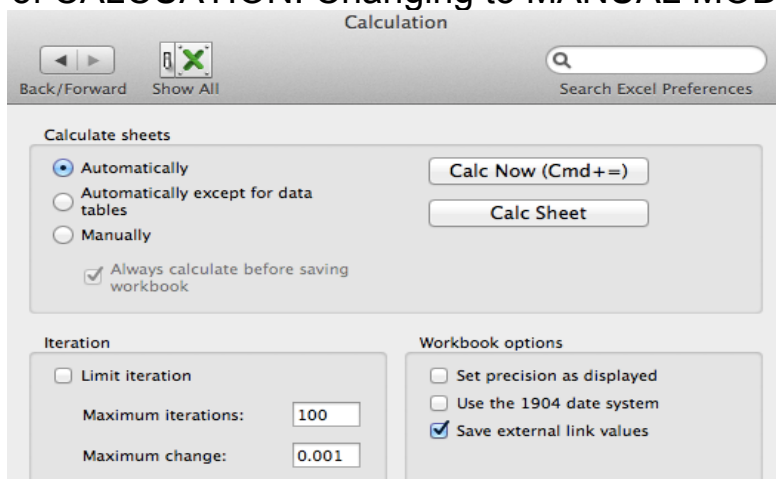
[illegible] CALCULATION: Changing to MANUAL MOD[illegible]

Calculation

Back/Forward Show All

Search Excel Preferences

Calculate sheets

Automatically

Automatically except for data tables

Manually

Always calculate before saving workbook

Calc Now (Cmd+=)

Calc Sheet

Iteration

Limit iteration

Maximum iterations: 100

Maximum change: 0.001

Workbook options

Set precision as displayed

Use the 1904 date system

Save external link values